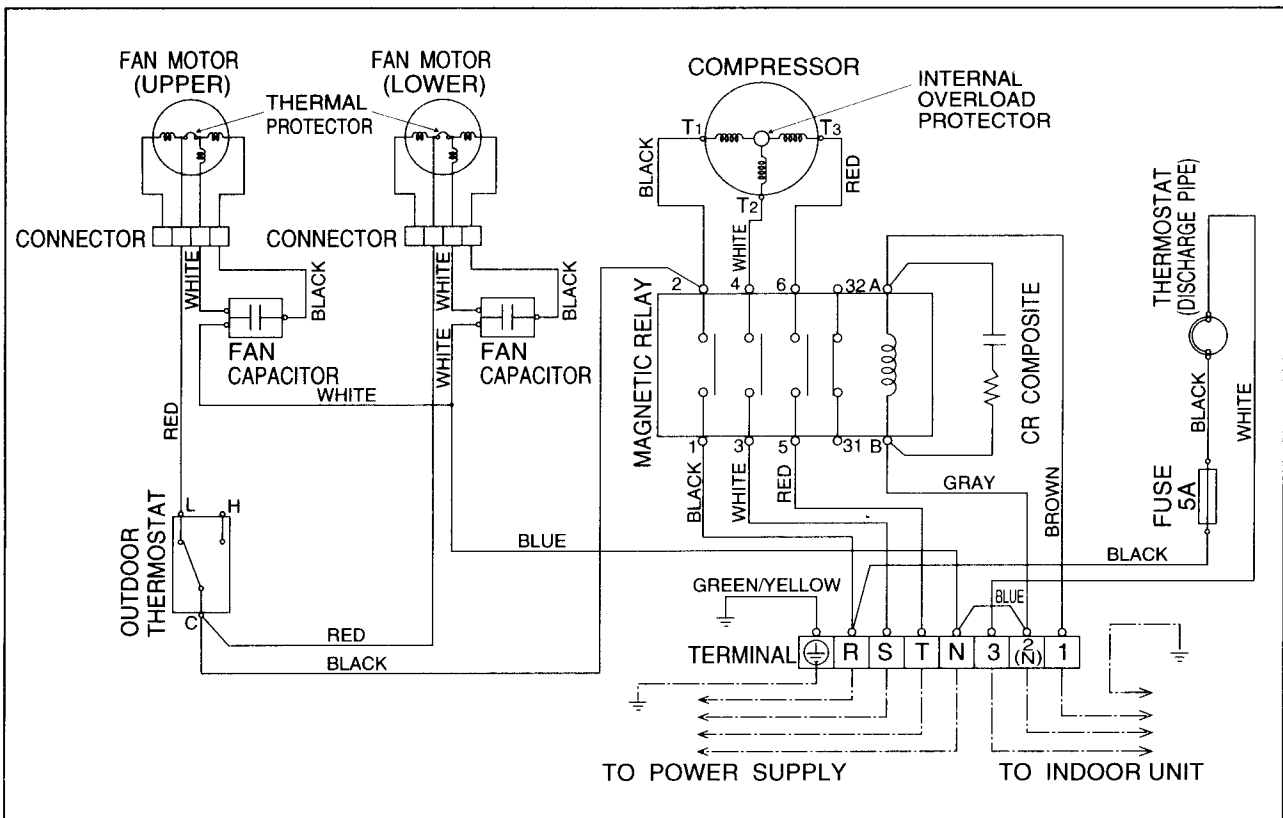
FAN MOTOR (UPPER)

FAN MOTOR (LOWER)

THERMAL PROTECTOR

COMPRESSOR

INTERNAL OVERLOAD PROTECTOR

$T_1$ $T_3$ $T_2$

BLACK

RED

WHITE

CONNECTOR

CONNECTOR

WHITE

BLACK

WHITE

BLACK

FAN CAPACITOR

FAN CAPACITOR

WHITE

WHITE

2 4 6 32 A

MAGNETIC RELAY

CR COMPOSITE

1 3 5 31 B

THERMOSTAT (DISCHARGE PIPE)

BLACK

WHITE

FUSE 5A

RED

OUTDOOR THERMOSTAT

L H C

BLACK

WHITE

RED

GRAY

BROWN

BLUE

BLACK

GREEN/YELLOW

BLUE

RED

BLACK

TERMINAL

R S T N 3 2 (N) 1

TO POWER SUPPLY

TO INDOOR UNIT